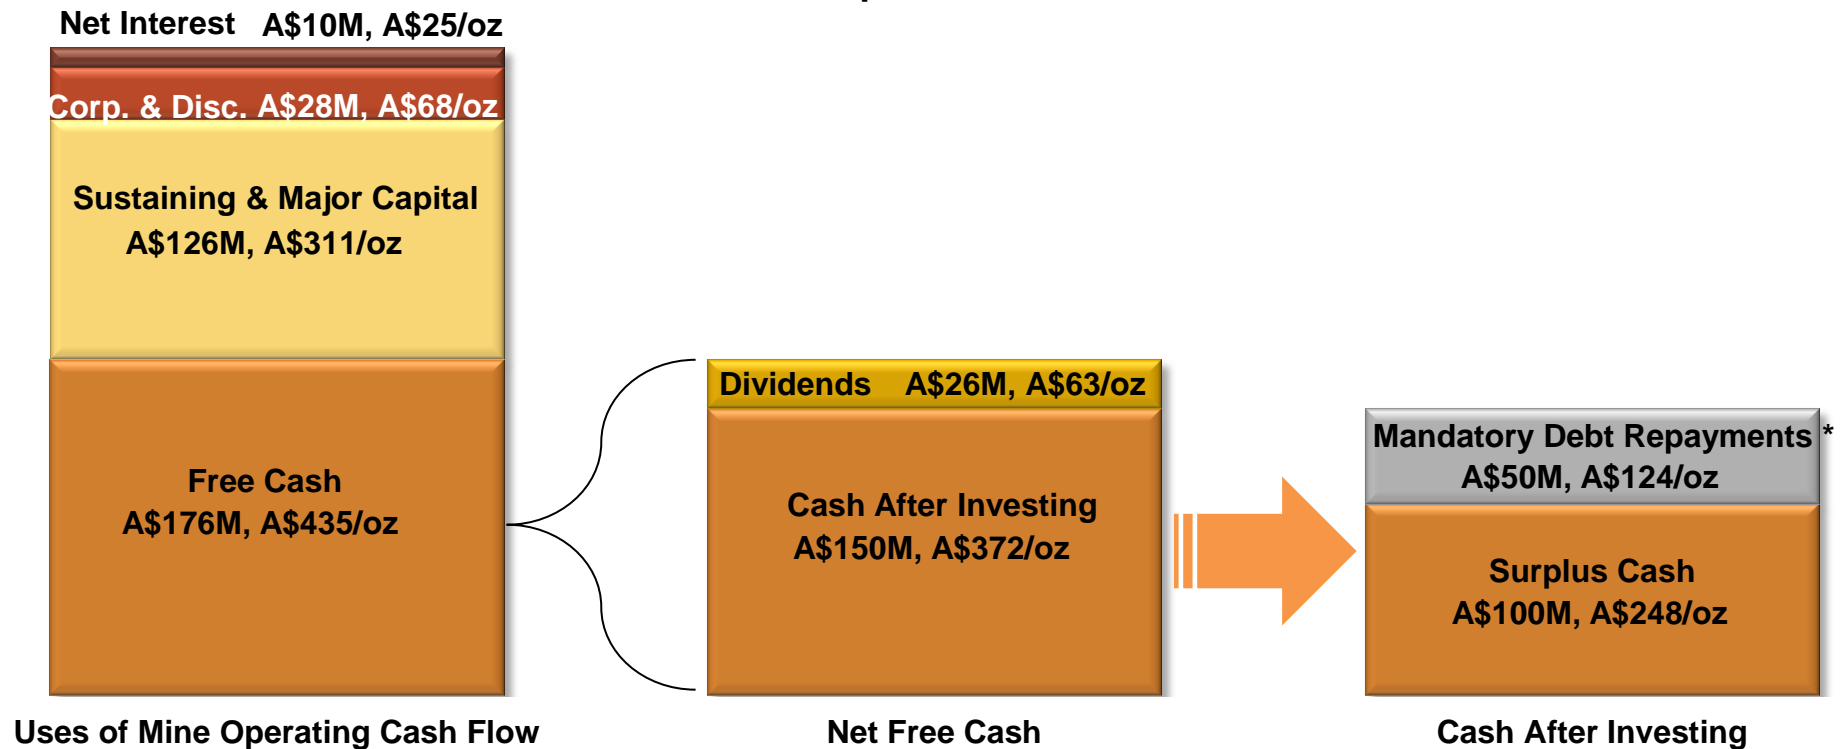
Net Interest A$10M, A$25/oz

Corp. & Disc. A$28M, A$68/oz

Sustaining & Major Capital A$126M, A$311/oz

Free Cash A$176M, A$435/oz

Dividends A$26M, A$63/oz

Cash After Investing A$150M, A$372/oz

Mandatory Debt Repayments * A$50M, A$124/oz

Surplus Cash A$100M, A$248/oz

Uses of Mine Operating Cash Flow

Net Free Cash

Cash After Investing